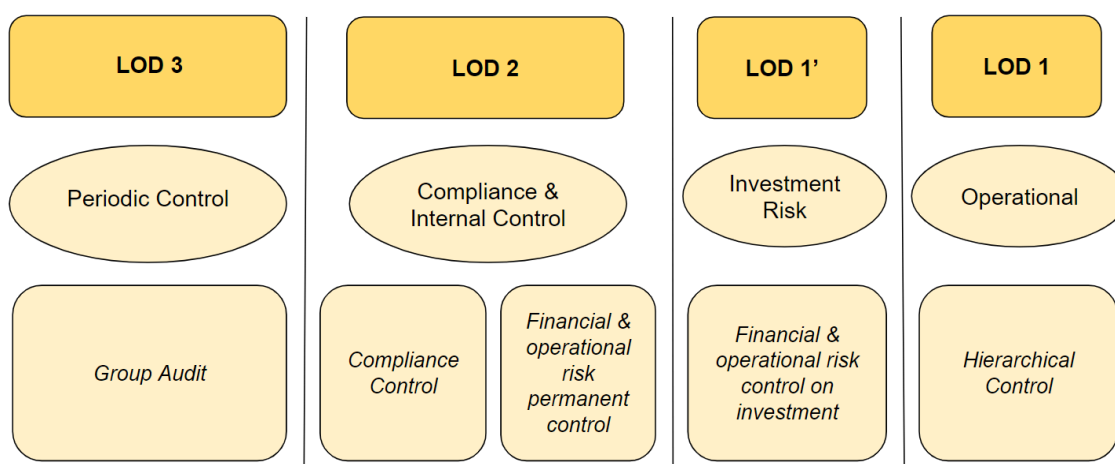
LOD 3

Periodic Control

Group Audit

LOD 2

Compliance & Internal Control

Compliance Control

Financial & operational risk permanent control

LOD 1’

Investment Risk

Financial & operational risk control on investment

LOD 1

Operational

Hierarchical Control